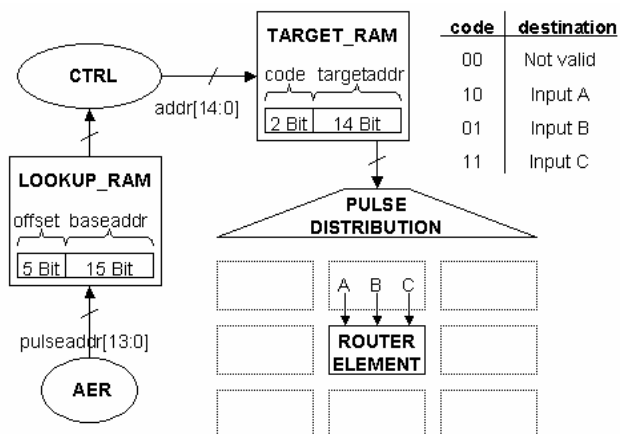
TARGET_RAM

code targetaddr

2 Bit | 14 Bit

CTRL

addr[14:0]

| code | destination |
|---|---|
| 00 | Not valid |
| 10 | Input A |
| 01 | Input B |
| 11 | Input C |

LOOKUP_RAM

offset baseaddr

5 Bit | 15 Bit

PULSE DISTRIBUTION

A B C

ROUTER ELEMENT

pulseaddr[13:0]

AER